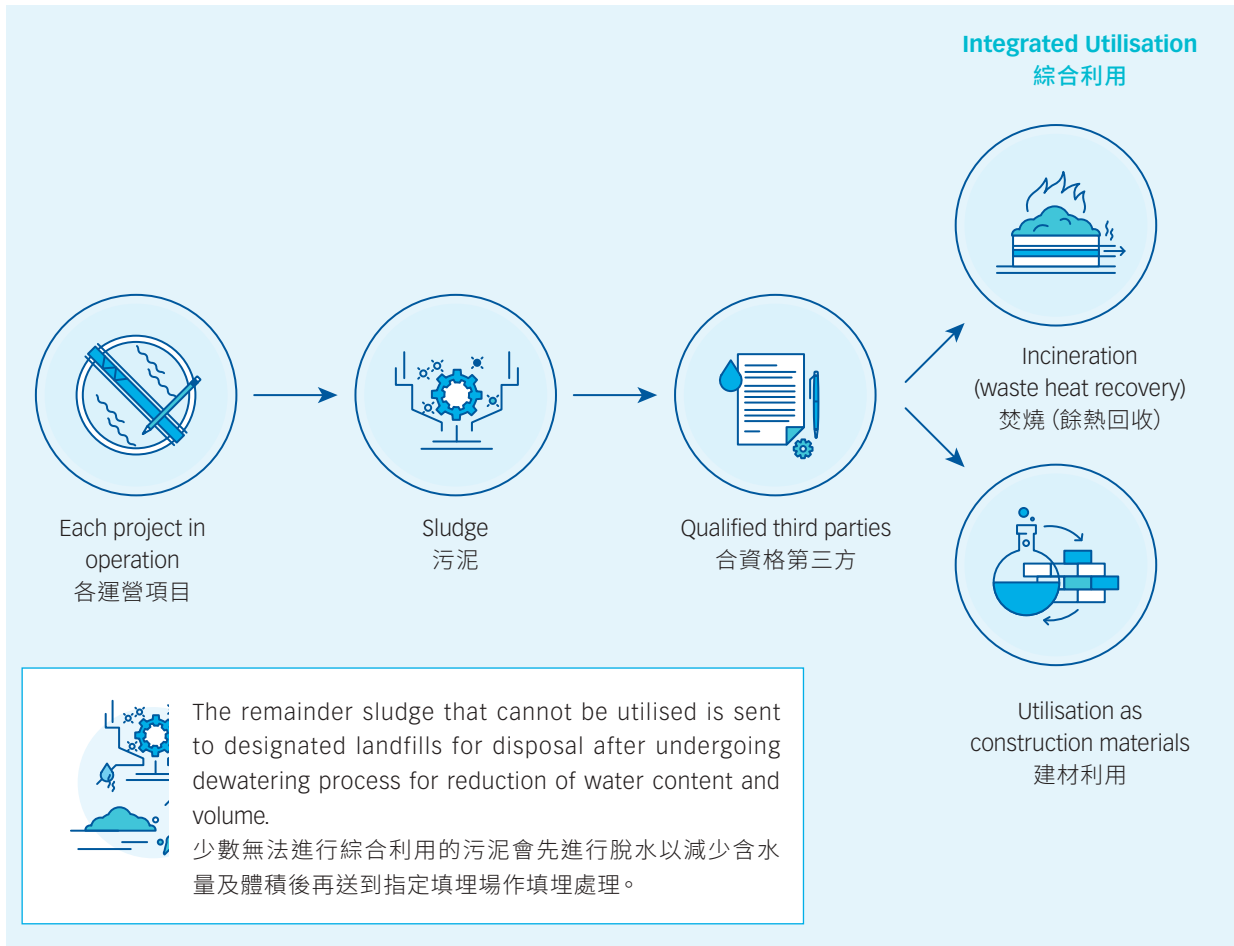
Integrated Utilisation
綜合利用

Each project in operation
各運營項目

Sludge
污泥

Qualified third parties
合資格第三方

Incineration
(waste heat recovery)
焚燒 (餘熱回收)

Utilisation as construction materials
建材利用

The remainder sludge that cannot be utilised is sent to designated landfills for disposal after undergoing dewatering process for reduction of water content and volume.
少數無法進行綜合利用的污泥會先進行脫水以減少含水量及體積後再送到指定填埋場作填埋處理。